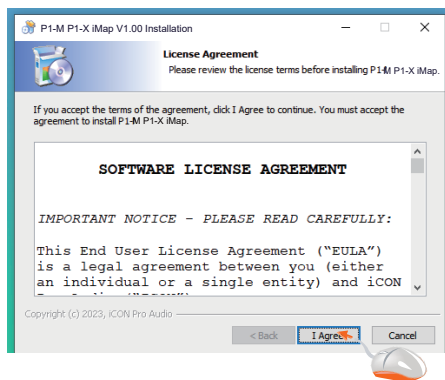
P1-M P1-X iMap V1.00 Installation

License Agreement

Please review the license terms before installing P1-M P1-X iMap.

If you accept the terms of the agreement, click I Agree to continue. You must accept the agreement to install P1-M P1-X iMap.

SOFTWARE LICENSE AGREEMENT

IMPORTANT NOTICE - PLEASE READ CAREFULLY:

This End User License Agreement ("EULA") is a legal agreement between you (either an individual or a single entity) and iCON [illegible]

Copyright (c) 2023, iCON Pro Audio

< Back

I Agree

Cancel